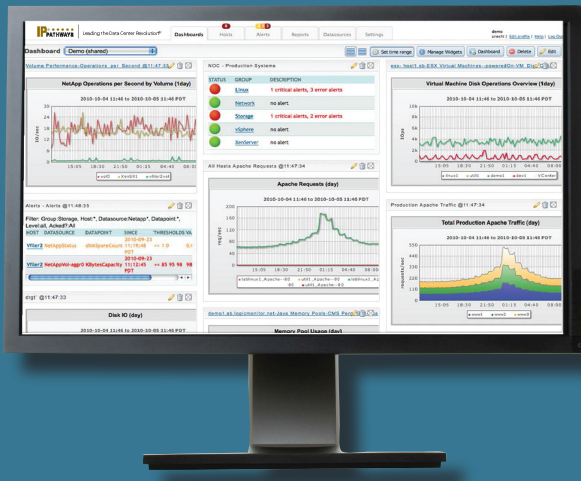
LP PATHWAYS Leading the Data Center Revolution
Dashboards Hosts Alerts Reports Datasources Settings
demo
Dashboard Demo (shared)
Set time range Manage Widgets Dashboard Delete Edit
Volume Performance-Operations per Second @11:47:3
NetApp Operations per Second by Volume (1day)
2010-10-04 11:46 to 2010-10-05 11:46 PDT
IO/sec
NOC - Production Systems
STATUS GROUP DESCRIPTION
Linux 1 critical alerts, 3 error alerts
Network no alert
Storage 1 critical alerts, 2 error alerts
vSphere no alert
SimServer no alert
Virtual Machine Disk Operations Overview (1day)
2010-10-04 11:46 to 2010-10-05 11:46 PDT
IOps
All Hosts Apache Requests @11:47:34
Apache Requests (day)
2010-10-04 11:46 to 2010-10-05 11:46 PDT
req/sec
Alerts - Alerts @11:48:35
Filter: Group:Storage, Host:*, Datasource:Netapp*, Datapoint:*, Level:all, Acked?:All
HOST DATASOURCE DATAPOINT SINCE THRESHOLD
Production Apache Traffic @11:47:34
Total Production Apache Traffic (day)
2010-10-04 11:46 to 2010-10-05 11:46 PDT
requests/sec
Disk IO (day)
2010-10-04 11:46 to 2010-10-05 11:46 PDT
Memory Pool Usage (day)